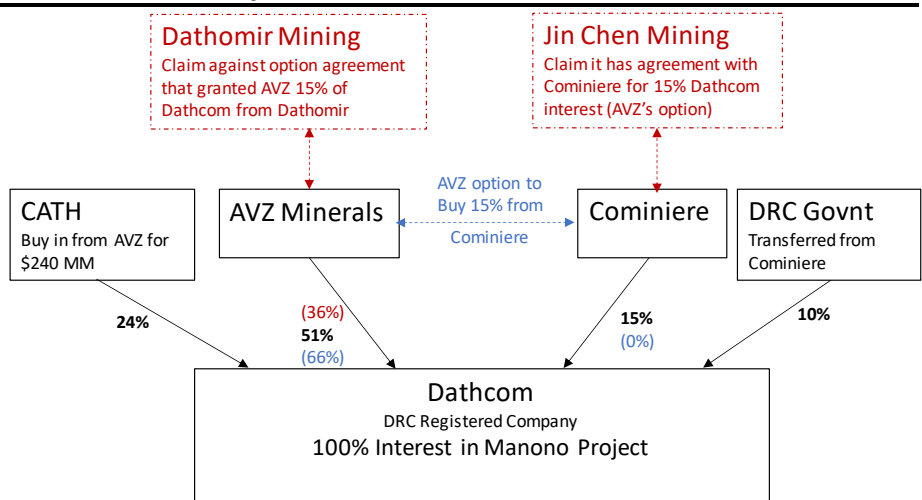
Dathomir Mining
Claim against option agreement that granted AVZ 15% of Dathcom from Dathomir

Jin Chen Mining
Claim it has agreement with Cominiere for 15% Dathcom interest (AVZ's option)

CATH
Buy in from AVZ for $240 MM

AVZ Minerals

AVZ option to Buy 15% from Cominiere

Cominiere

DRC Govnt
Transferred from Cominiere

24%

(36%)
51%
(66%)

15%
(0%)

10%

Dathcom
DRC Registered Company
100% Interest in Manono Project